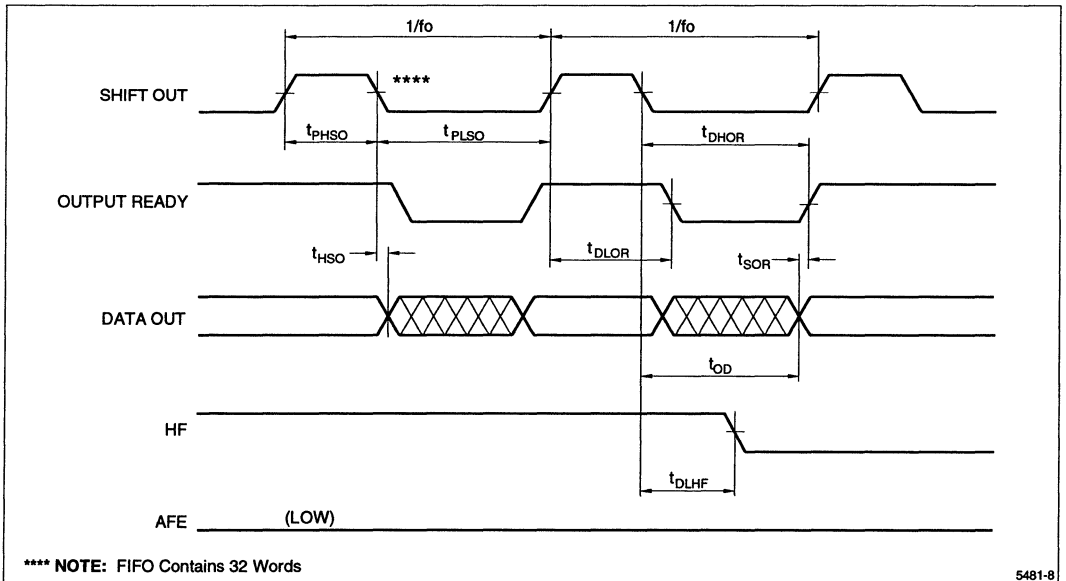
1/fo

1/fo

SHIFT OUT

****

$t_{PHSO}$

$t_{PLSO}$

$t_{DHOR}$

OUTPUT READY

$t_{HSO}$

$t_{DLOR}$

$t_{SOR}$

DATA OUT

$t_{OD}$

HF

$t_{DLHF}$

AFE

(LOW)

**** NOTE: FIFO Contains 32 Words

5481-8